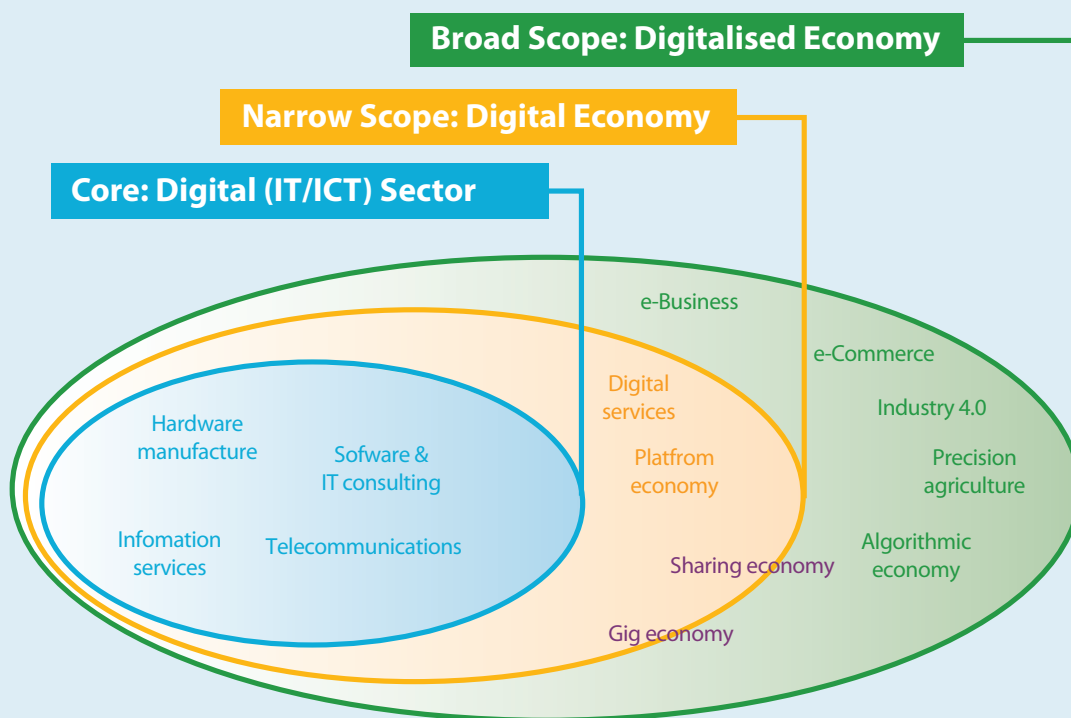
Broad Scope: Digitalised Economy

Narrow Scope: Digital Economy

Core: Digital (IT/ICT) Sector

e-Business

e-Commerce

Industry 4.0

Precision agriculture

Algorithmic economy

Digital services

Platfrom economy

Sharing economy

Gig economy

Hardware manufacture

Sofware & IT consulting

Infomation services

Telecommunications